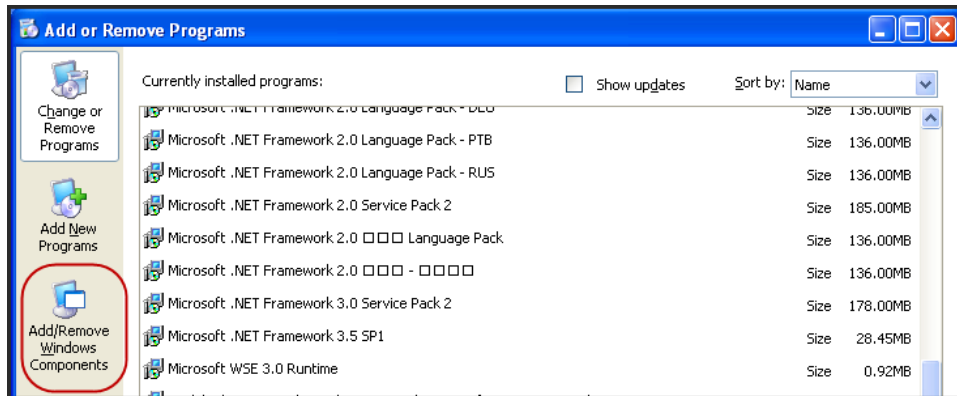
Add or Remove Programs

Change or Remove Programs

Add New Programs

Add/Remove Windows Components

Currently installed programs:

Show updates

Sort by: Name

Microsoft .NET Framework 2.0 Language Pack - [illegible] Size 136.00MB

Microsoft .NET Framework 2.0 Language Pack - PTB Size 136.00MB

Microsoft .NET Framework 2.0 Language Pack - RUS Size 136.00MB

Microsoft .NET Framework 2.0 Service Pack 2 Size 185.00MB

Microsoft .NET Framework 2.0 □□□ Language Pack Size 136.00MB

Microsoft .NET Framework 2.0 □□□ - □□□□ Size 136.00MB

Microsoft .NET Framework 3.0 Service Pack 2 Size 178.00MB

Microsoft .NET Framework 3.5 SP1 Size 28.45MB

Microsoft WSE 3.0 Runtime Size 0.92MB